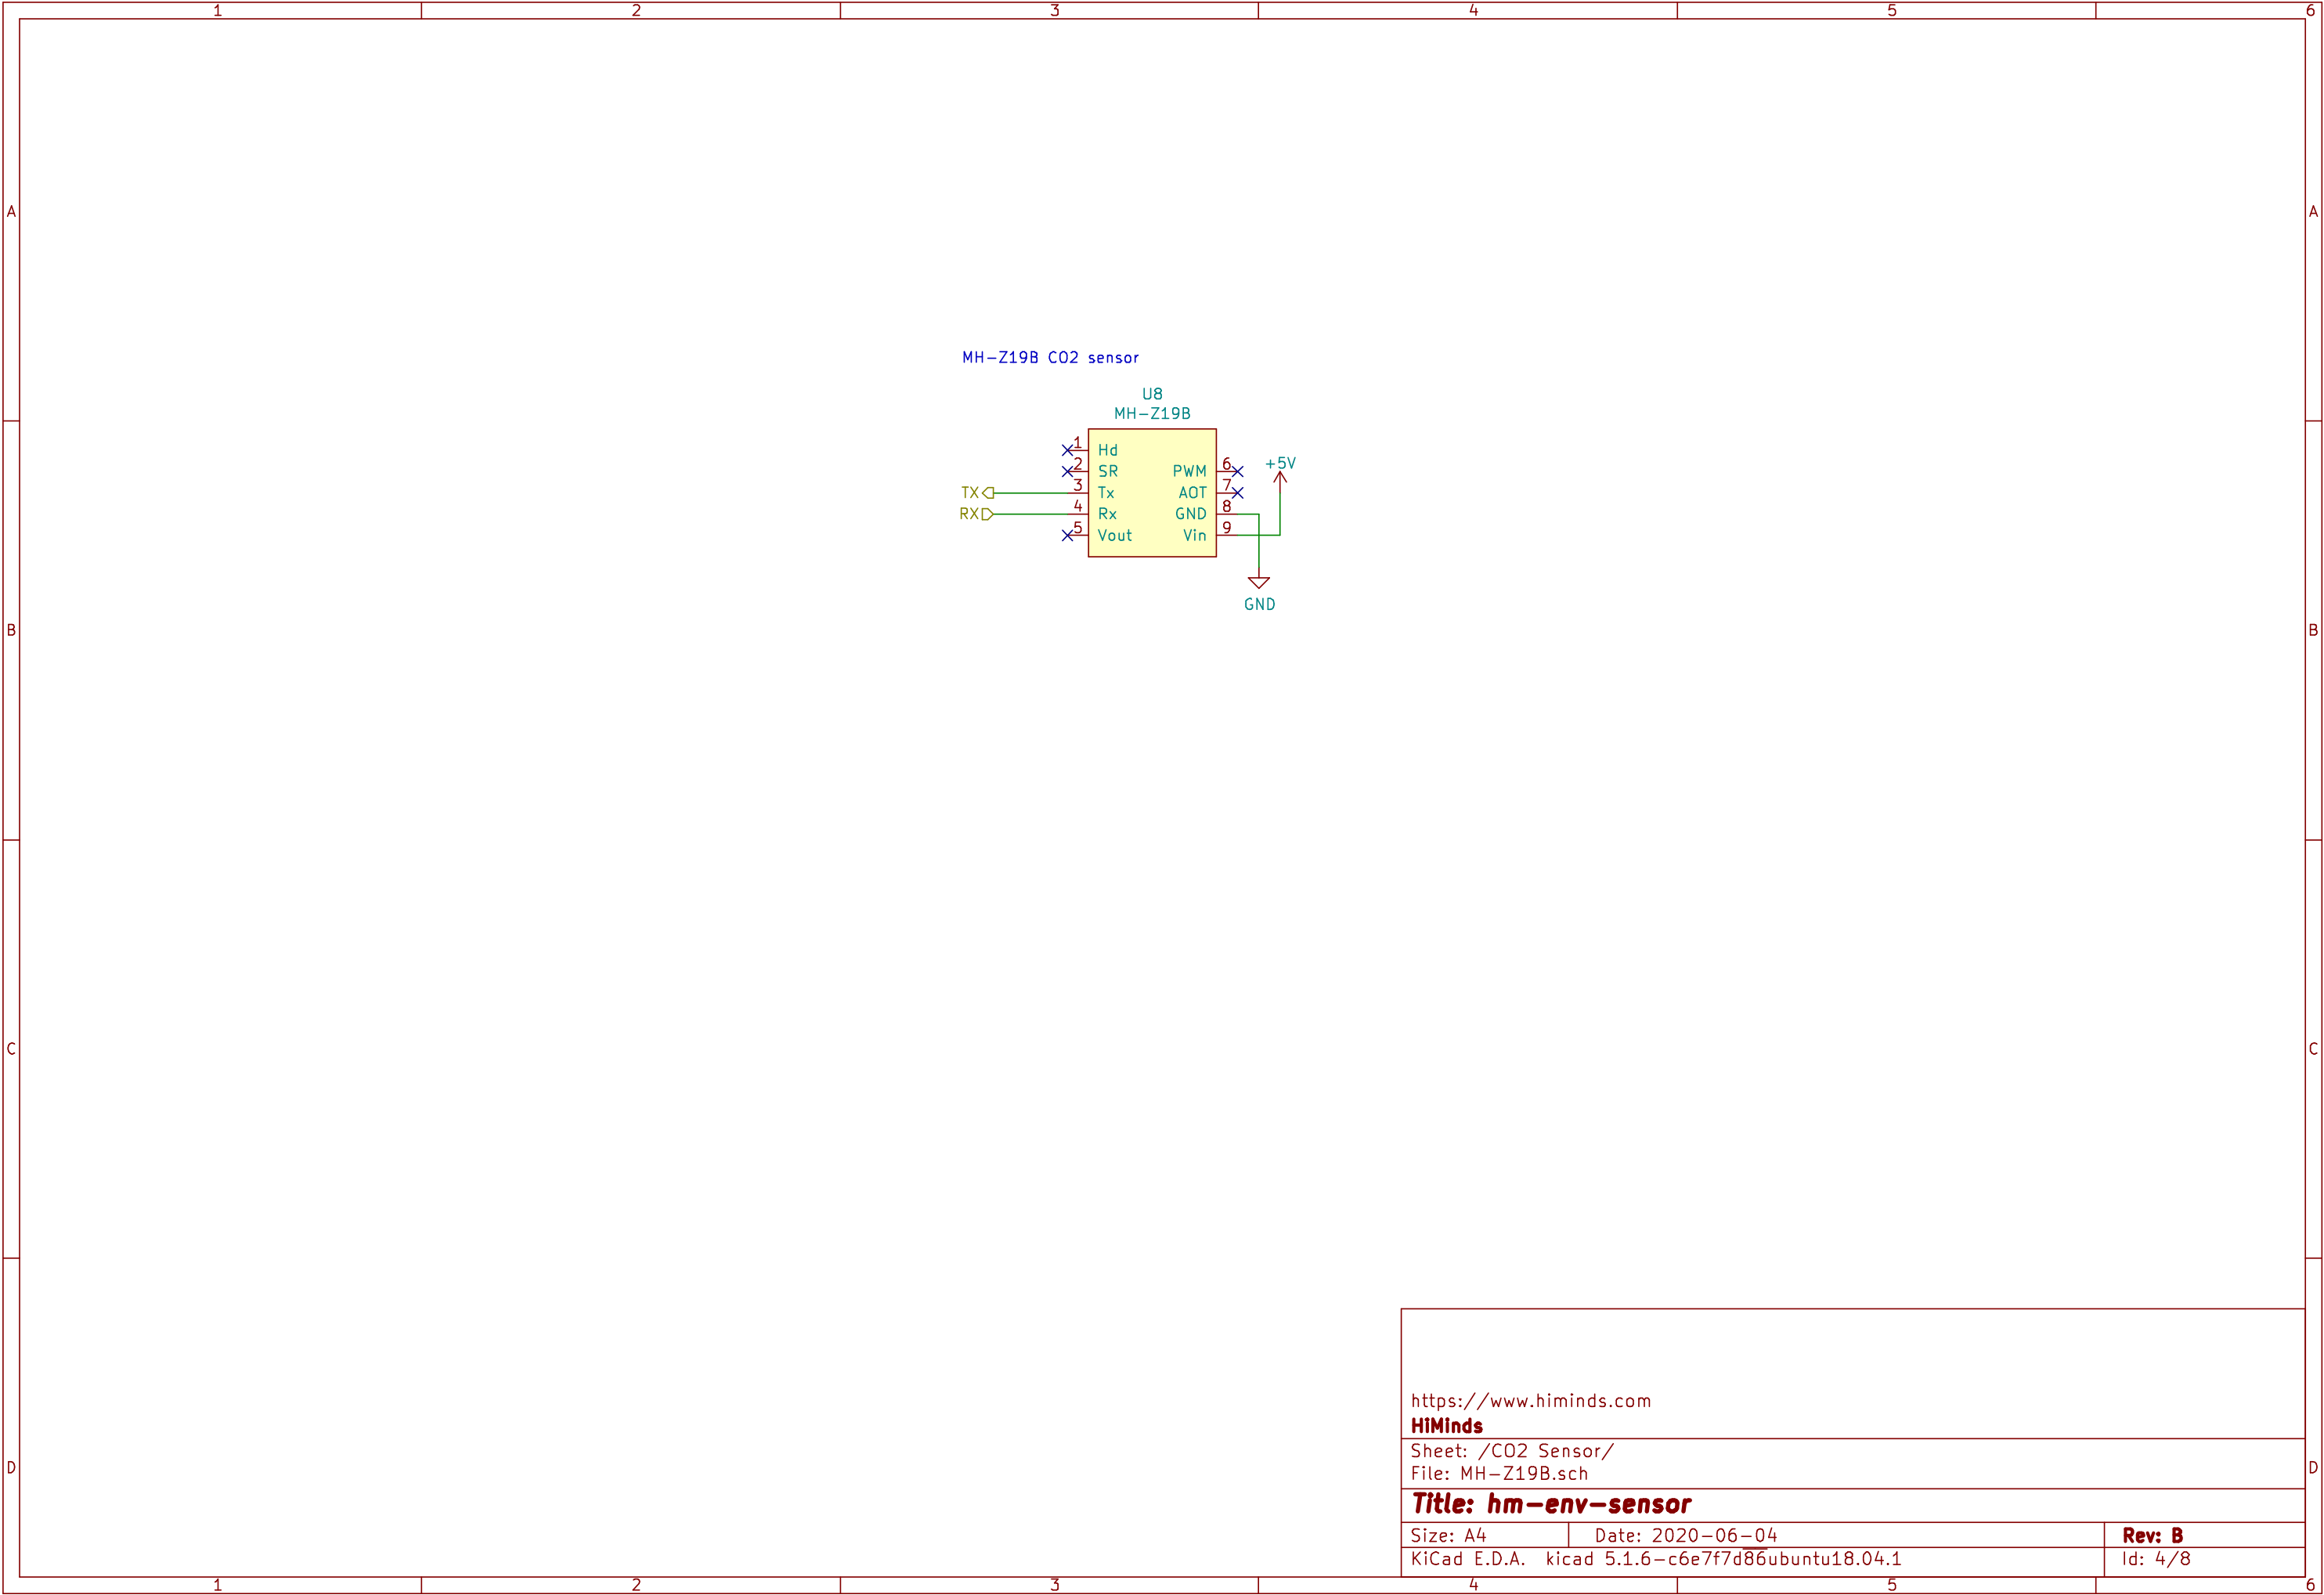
1 2 3 4 5 6

A

B

C

D

MH-Z19B CO2 sensor

U8
MH-Z19B

1 Hd
2 SR
3 Tx
4 Rx
5 Vout

PWM 6
AOT 7
GND 8
Vin 9

TX
RX

+5V

GND

https://www.himinds.com
HiMinds
Sheet: /CO2 Sensor/
File: MH-Z19B.sch
Title: hm-env-sensor
Size: A4 Date: 2020-06-04 Rev: B
KiCad E.D.A. kicad 5.1.6-c6e7f7d86ubuntu18.04.1 Id: 4/8

1 2 3 4 5 6